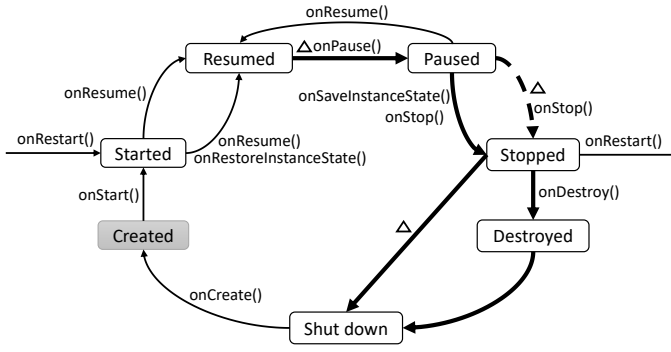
onResume()

Resumed

△onPause()

Paused

onResume()

onSaveInstanceState()
onStop()

△
onStop()

onRestart()

Started

onResume()
onRestoreInstanceState()

Stopped

onRestart()

onStart()

onDestroy()

Created

△

Destroyed

onCreate()

Shut down